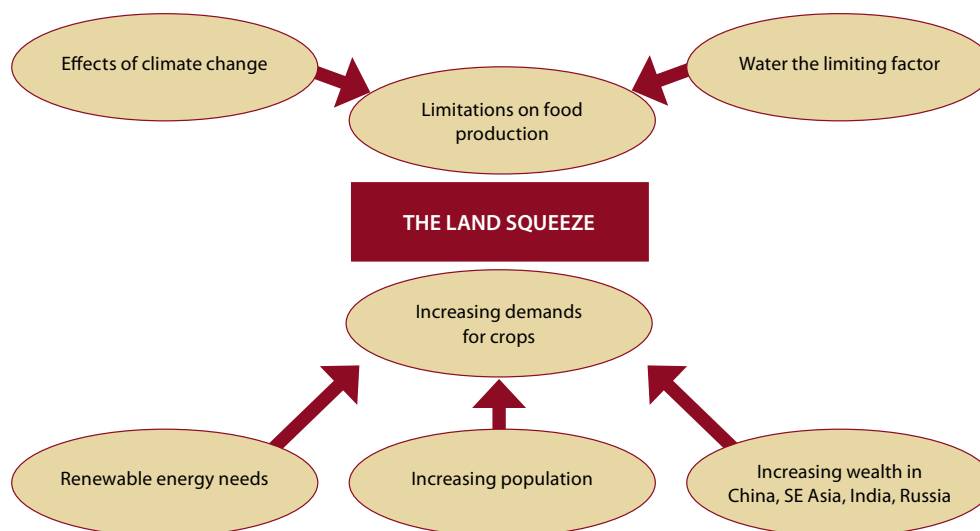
Effects of climate change

Water the limiting factor

Limitations on food production

THE LAND SQUEEZE

Increasing demands for crops

Renewable energy needs

Increasing population

Increasing wealth in China, SE Asia, India, Russia